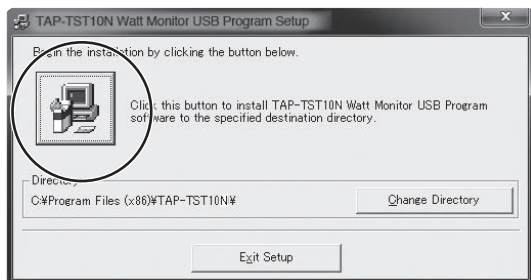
TAP-TST10N Watt Monitor USB Program Setup

Begin the installation by clicking the button below.

Click this button to install TAP-TST10N Watt Monitor USB Program software to the specified destination directory.

Directory:
C:¥Program Files (x86)¥TAP-TST10N¥

Change Directory

Exit Setup